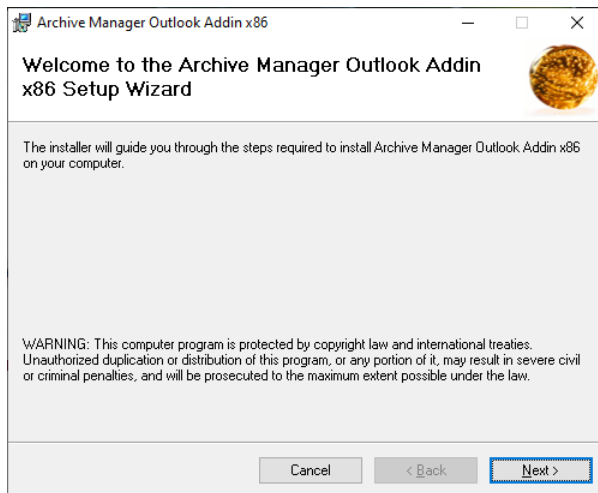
Archive Manager Outlook Addin x86

Welcome to the Archive Manager Outlook Addin x86 Setup Wizard

The installer will guide you through the steps required to install Archive Manager Outlook Addin x86 on your computer.

WARNING: This computer program is protected by copyright law and international treaties. Unauthorized duplication or distribution of this program, or any portion of it, may result in severe civil or criminal penalties, and will be prosecuted to the maximum extent possible under the law.

Cancel
< Back
Next >